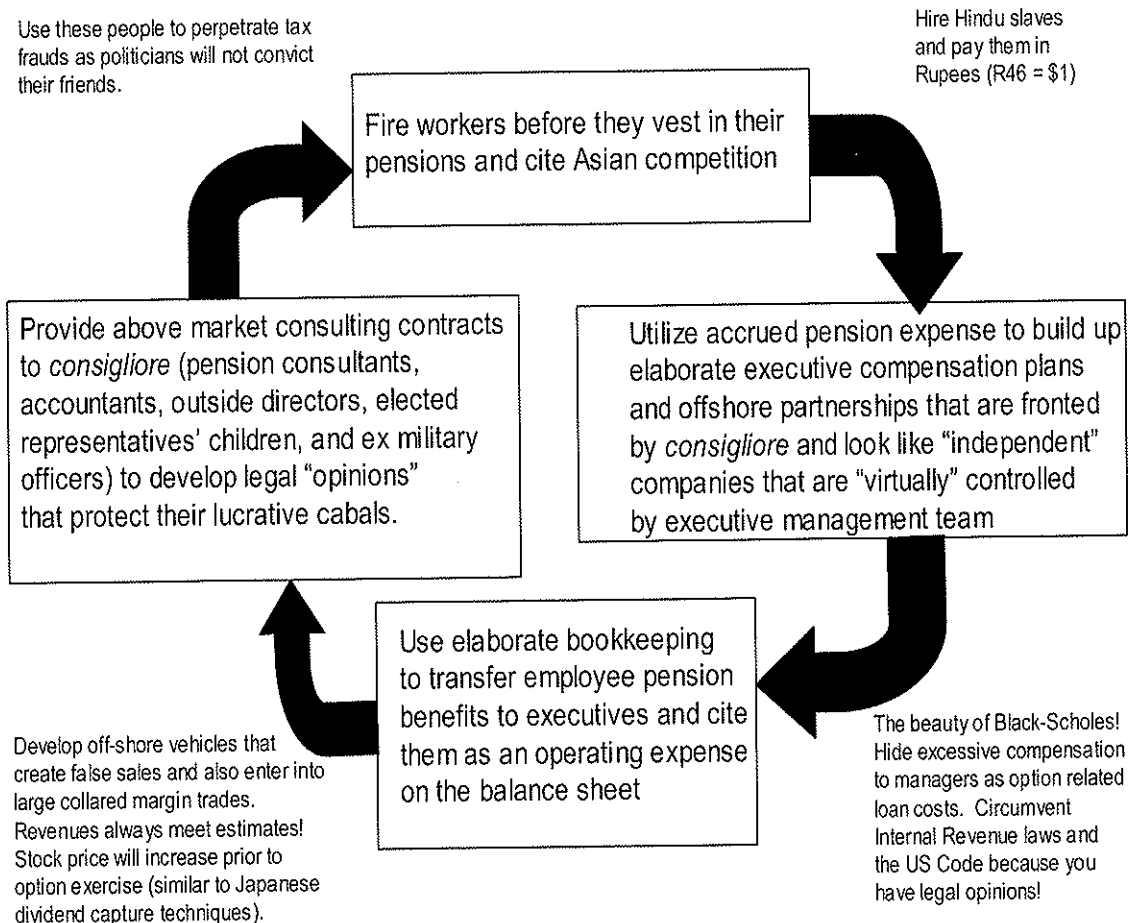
Use these people to perpetrate tax frauds as politicians will not convict their friends.

Hire Hindu slaves and pay them in Rupees (R46 = $1)

Fire workers before they vest in their pensions and cite Asian competition

Provide above market consulting contracts to *consigliore* (pension consultants, accountants, outside directors, elected representatives' children, and ex military officers) to develop legal "opinions" that protect their lucrative cabals.

Utilize accrued pension expense to build up elaborate executive compensation plans and offshore partnerships that are fronted by *consigliore* and look like "independent" companies that are "virtually" controlled by executive management team

Use elaborate bookkeeping to transfer employee pension benefits to executives and cite them as an operating expense on the balance sheet

Develop off-shore vehicles that create false sales and also enter into large collared margin trades. Revenues always meet estimates! Stock price will increase prior to option exercise (similar to Japanese dividend capture techniques).

The beauty of Black-Scholes! Hide excessive compensation to managers as option related loan costs. Circumvent Internal Revenue laws and the US Code because you have legal opinions!